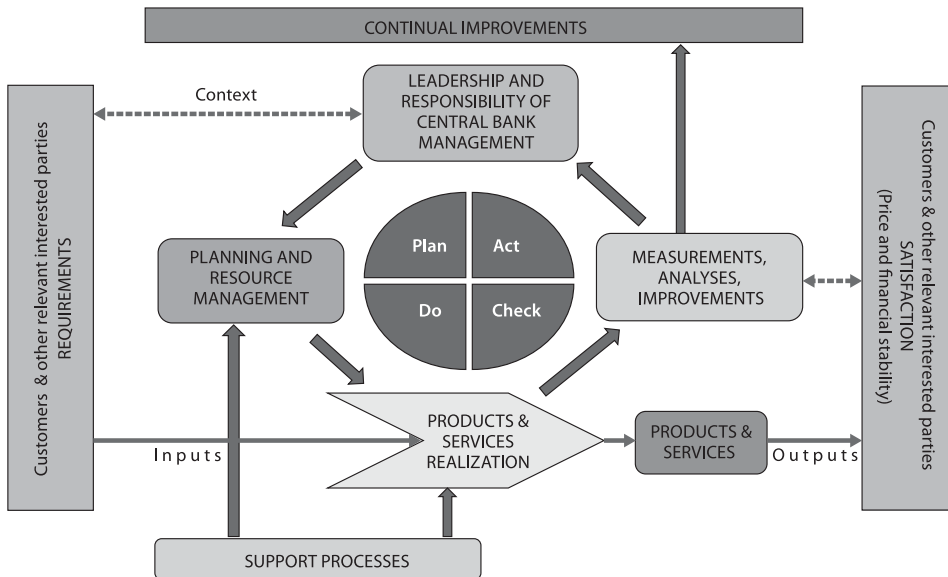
CONTINUAL IMPROVEMENTS

Customers & other relevant interested parties
REQUIREMENTS

Context

LEADERSHIP AND RESPONSIBILITY OF CENTRAL BANK MANAGEMENT

Customers & other relevant interested parties
SATISFACTION
(Price and financial stability)

PLANNING AND RESOURCE MANAGEMENT

Plan

Act

Do

Check

MEASUREMENTS, ANALYSES, IMPROVEMENTS

Inputs

PRODUCTS & SERVICES REALIZATION

PRODUCTS & SERVICES

Outputs

SUPPORT PROCESSES